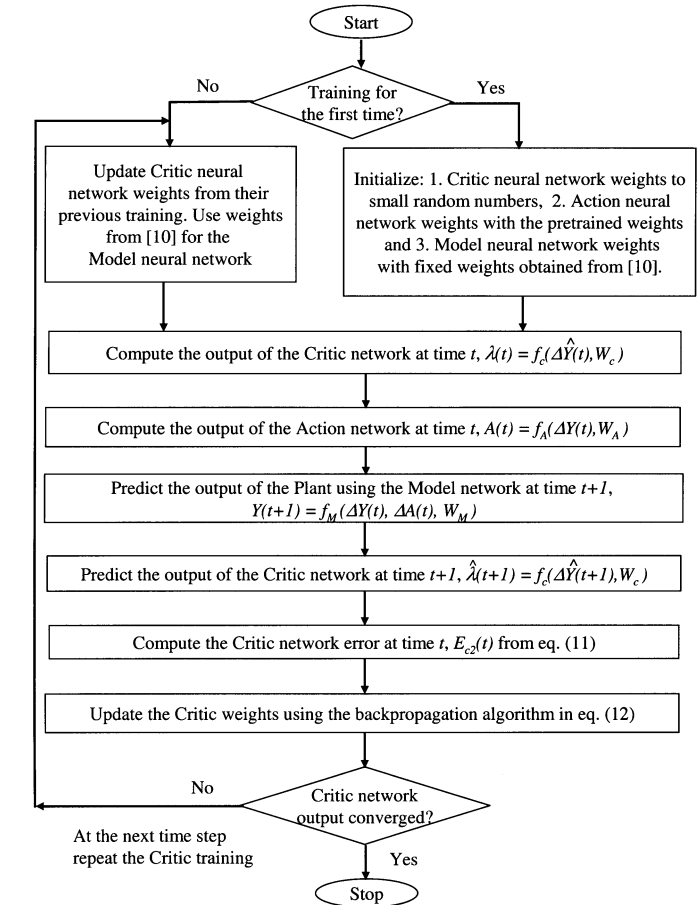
Start

No

Training for the first time?

Yes

Update Critic neural network weights from their previous training. Use weights from [10] for the Model neural network

Initialize: 1. Critic neural network weights to small random numbers, 2. Action neural network weights with the pretrained weights and 3. Model neural network weights with fixed weights obtained from [10].

Compute the output of the Critic network at time $t$, $\lambda(t) = f_c(\Delta\hat{Y}(t), W_c)$

Compute the output of the Action network at time $t$, $A(t) = f_A(\Delta Y(t), W_A)$

Predict the output of the Plant using the Model network at time $t+1$, $Y(t+1) = f_M(\Delta Y(t), \Delta A(t), W_M)$

Predict the output of the Critic network at time $t+1$, $\hat{\lambda}(t+1) = f_c(\Delta\hat{Y}(t+1), W_c)$

Compute the Critic network error at time $t$, $E_{c2}(t)$ from eq. (11)

Update the Critic weights using the backpropagation algorithm in eq. (12)

No

Critic network output converged?

At the next time step repeat the Critic training

Yes

Stop